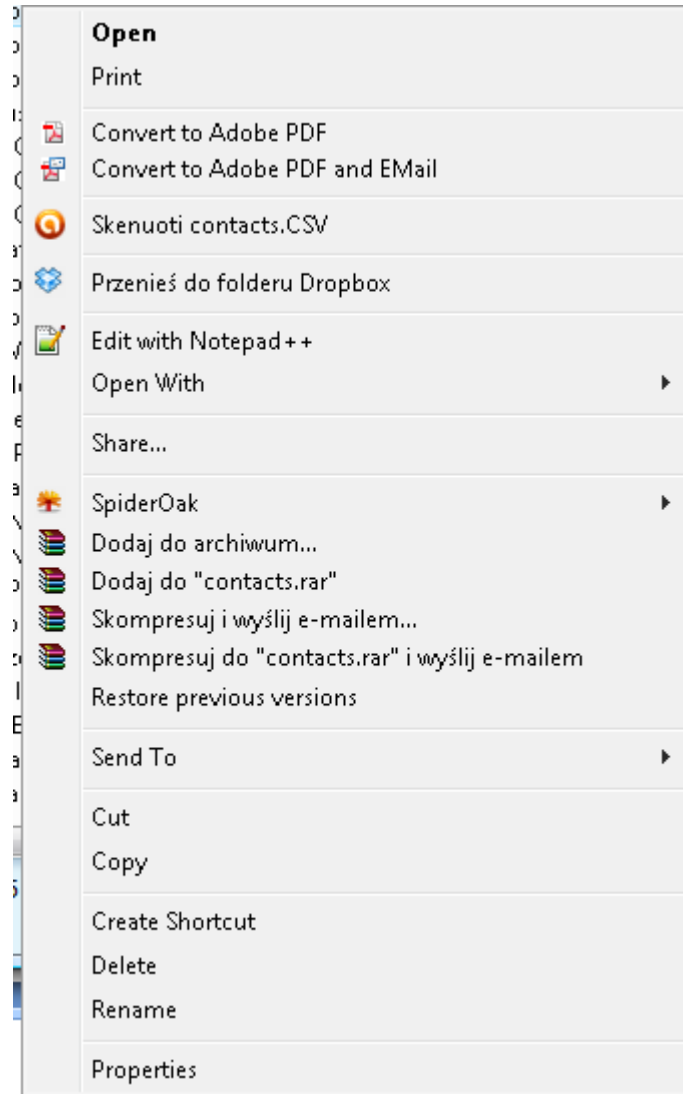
Open
Print

Convert to Adobe PDF
Convert to Adobe PDF and EMail

Skenuoti contacts.CSV

Przenieś do folderu Dropbox

Edit with Notepad++
Open With

Share...

SpiderOak
Dodaj do archiwum...
Dodaj do "contacts.rar"
Skompresuj i wyślij e-mailem...
Skompresuj do "contacts.rar" i wyślij e-mailem
Restore previous versions

Send To

Cut
Copy

Create Shortcut
Delete
Rename

Properties